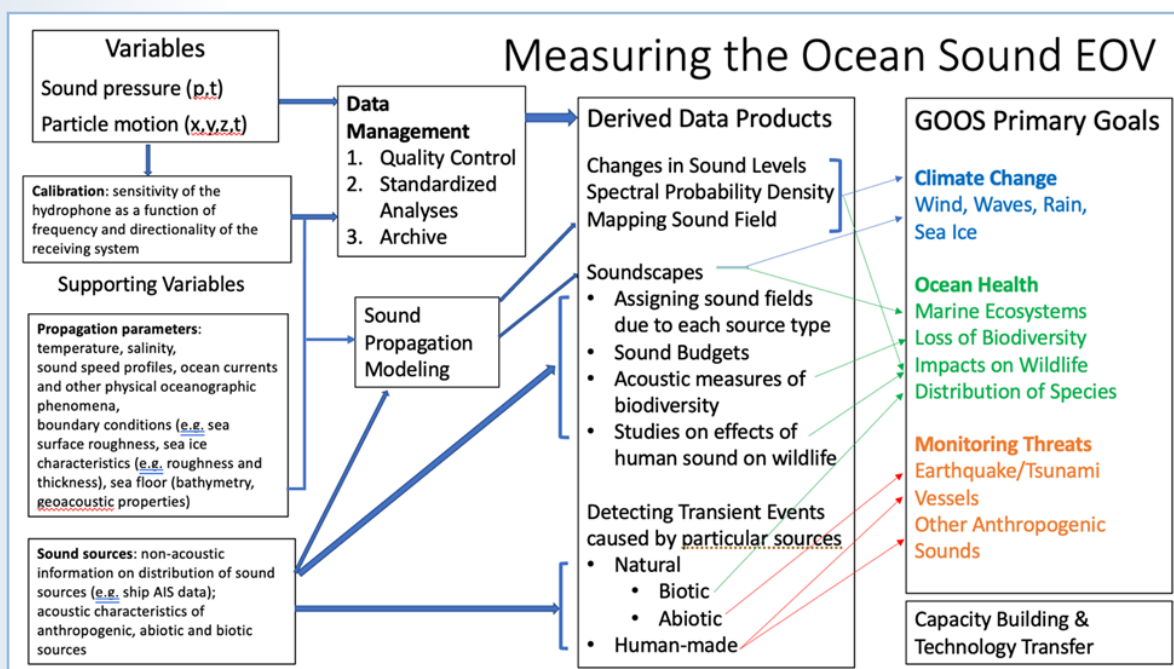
Measuring the Ocean Sound EOV

Variables
Sound pressure (p,t)
Particle motion (x,y,z,t)

Calibration: sensitivity of the hydrophone as a function of frequency and directionality of the receiving system

Supporting Variables

Propagation parameters: temperature, salinity, sound speed profiles, ocean currents and other physical oceanographic phenomena, boundary conditions (e.g. sea surface roughness, sea ice characteristics (e.g. roughness and thickness), sea floor (bathymetry, geoacoustic properties)

Sound sources: non-acoustic information on distribution of sound sources (e.g. ship AIS data); acoustic characteristics of anthropogenic, abiotic and biotic sources

Data Management
1. Quality Control
2. Standardized Analyses
3. Archive

Sound Propagation Modeling

Derived Data Products
Changes in Sound Levels
Spectral Probability Density
Mapping Sound Field

Soundscapes
• Assigning sound fields due to each source type
• Sound Budgets
• Acoustic measures of biodiversity
• Studies on effects of human sound on wildlife

Detecting Transient Events caused by particular sources
• Natural
  • Biotic
  • Abiotic
• Human-made

GOOS Primary Goals
Climate Change
Wind, Waves, Rain, Sea Ice

Ocean Health
Marine Ecosystems
Loss of Biodiversity
Impacts on Wildlife
Distribution of Species

Monitoring Threats
Earthquake/Tsunami
Vessels
Other Anthropogenic Sounds

Capacity Building & Technology Transfer